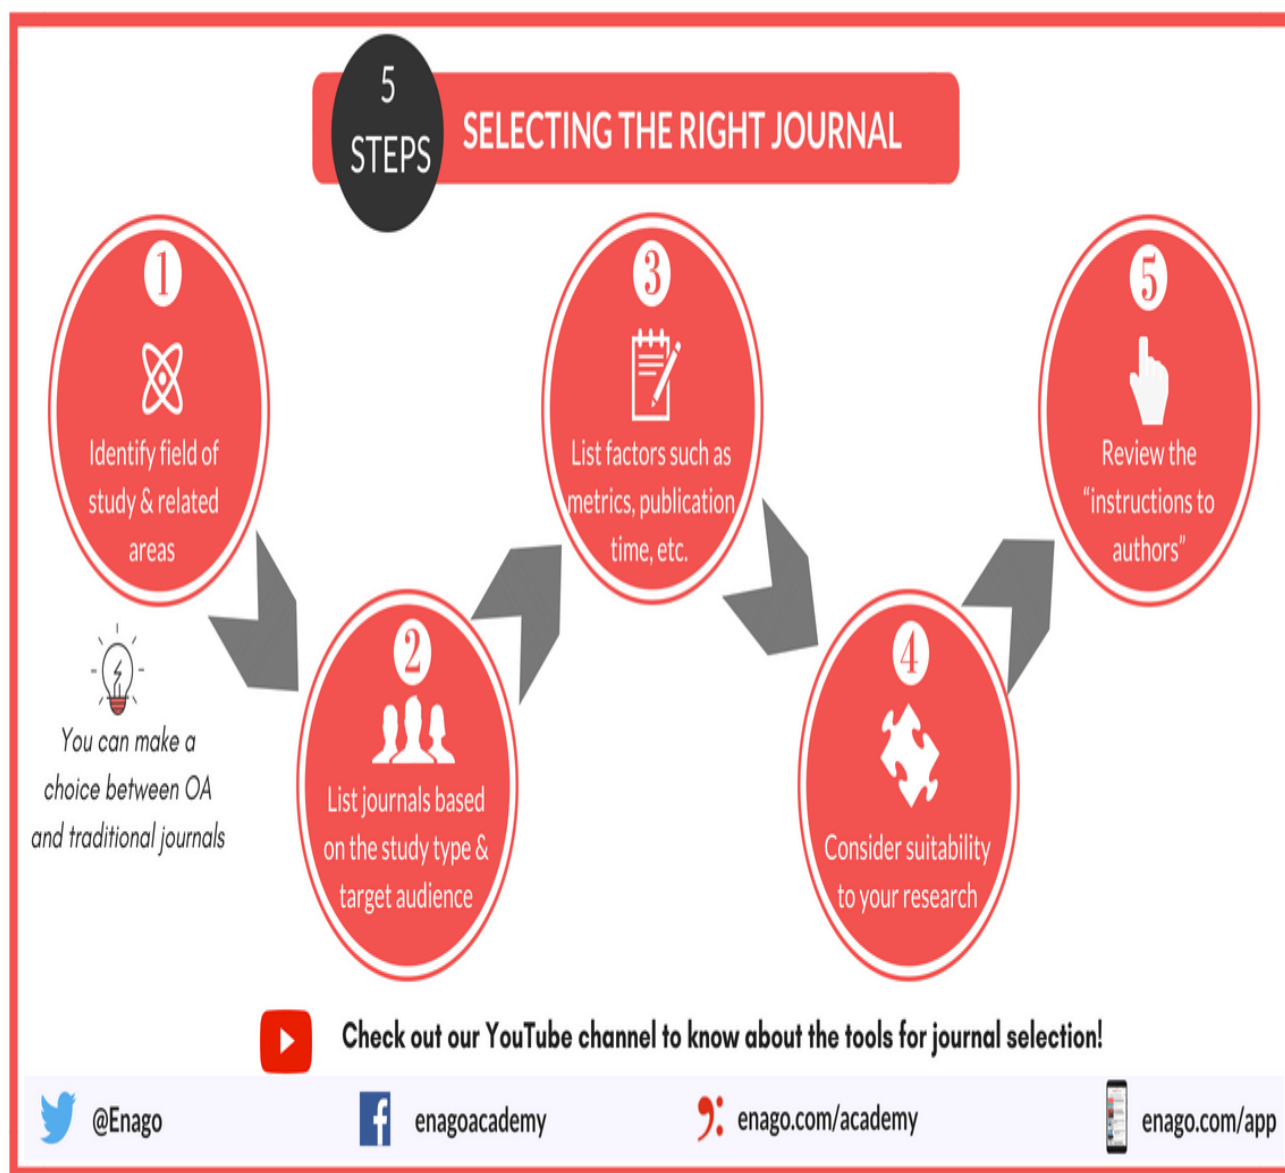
5 STEPS

SELECTING THE RIGHT JOURNAL

1
Identify field of study & related areas

You can make a choice between OA and traditional journals

2
List journals based on the study type & target audience

3
List factors such as metrics, publication time, etc.

4
Consider suitability to your research

5
Review the "instructions to authors"

Check out our YouTube channel to know about the tools for journal selection!

@Enago

enagoacademy

enago.com/academy

enago.com/app